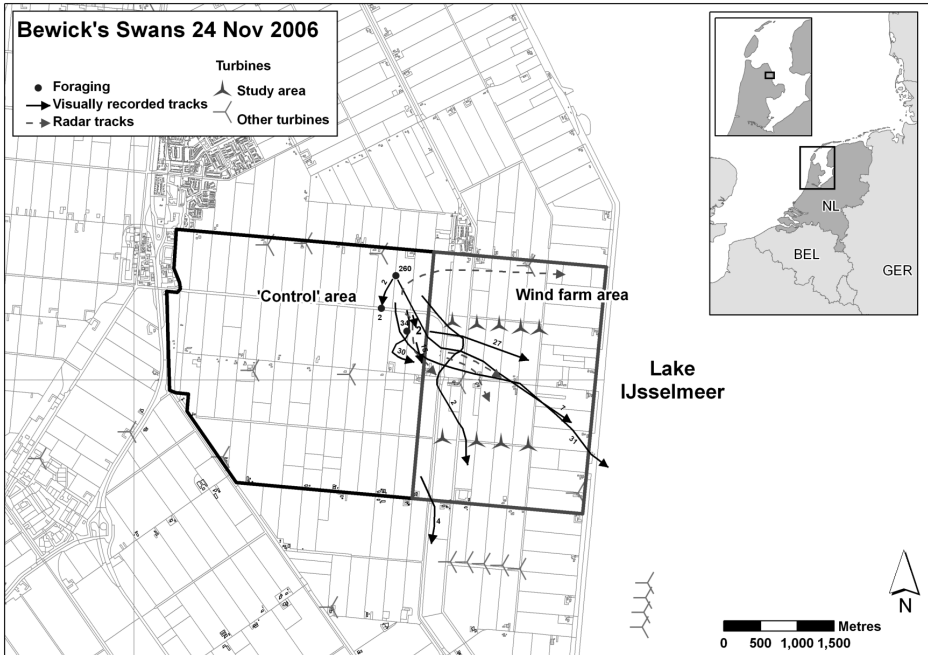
Bewick's Swans 24 Nov 2006

Foraging
Visually recorded tracks
Radar tracks

Turbines
Study area
Other turbines

NL
BEL
GER

260
2
2
3
4
2
30
2
27
2
2
7
31
4

'Control' area

Wind farm area

Lake IJsselmeer

N

Metres
0 500 1,000 1,500